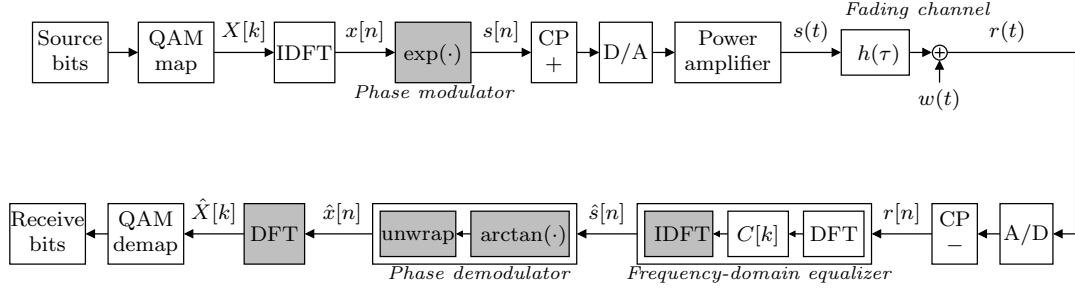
Source bits

QAM map

$X[k]$

IDFT

$x[n]$

$\exp(\cdot)$

Phase modulator

$s[n]$

CP +

D/A

Power amplifier

$s(t)$

Fading channel

$h(\tau)$

$r(t)$

$w(t)$

A/D

CP −

$r[n]$

DFT

$C[k]$

IDFT

Frequency-domain equalizer

$\hat{s}[n]$

$\arctan(\cdot)$

unwrap

Phase demodulator

$\hat{x}[n]$

DFT

$\hat{X}[k]$

QAM demap

Receive bits